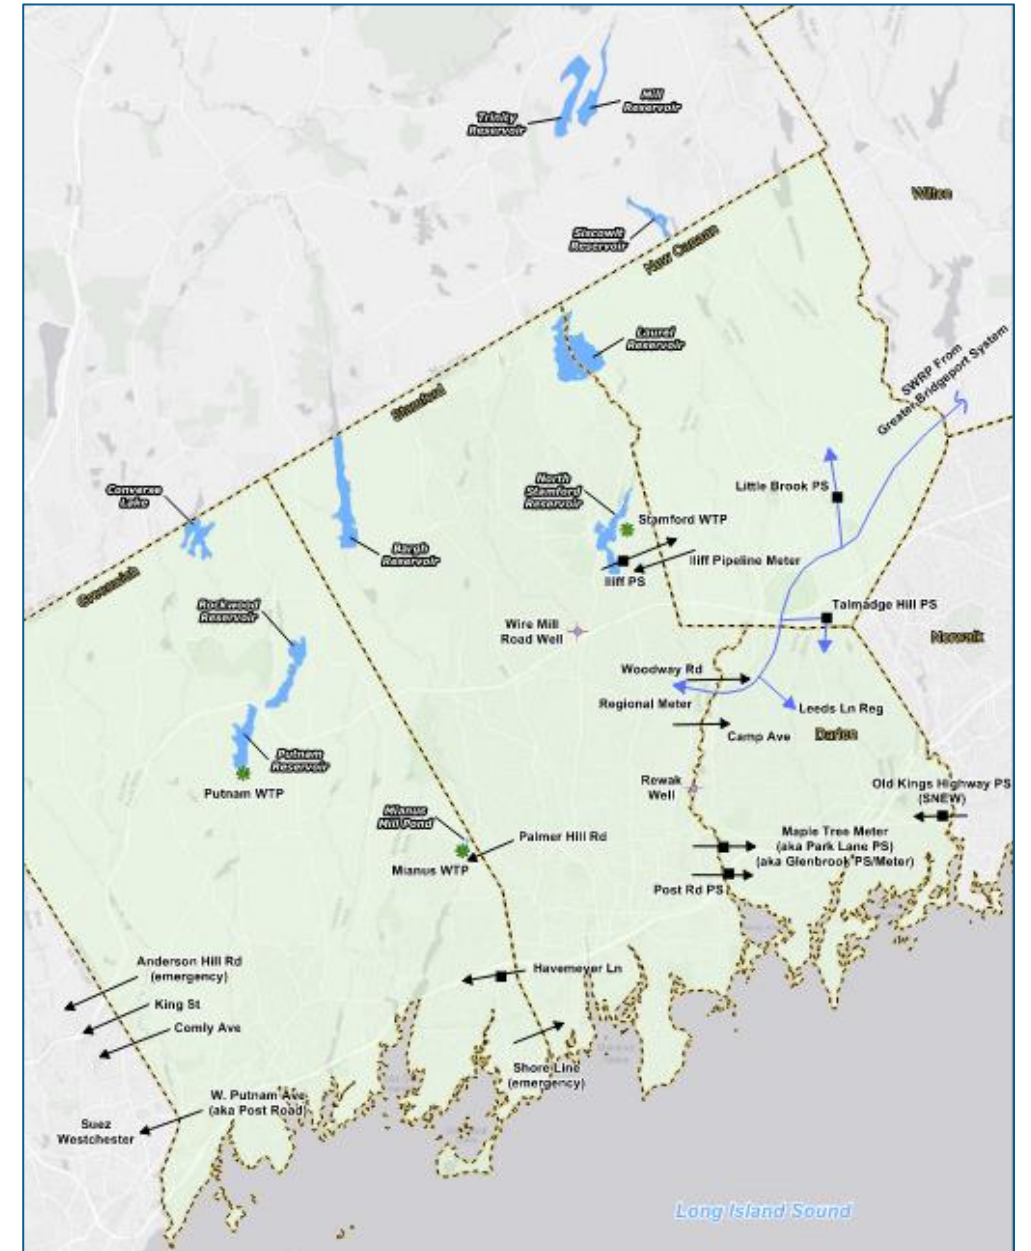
Trinity Reservoir

Mill Reservoir

Wilton

Siscowit Reservoir

New Canaan

Laurel Reservoir

SWRP From Greater Bridgeport System

Stamford

Converse Lake

North Stamford Reservoir

Little Brook PS

Stamford WTP

Bargh Reservoir

Iliff Pipeline Meter

Iliff PS

Greenwich

Rockwood Reservoir

Talmadge Hill PS

Wire Mill Road Well

Norwalk

Woodway Rd

Regional Meter

Leeds Ln Reg

Camp Ave

Darien

Putnam Reservoir

Putnam WTP

Rowak Well

Old Kings Highway PS (SNEW)

Mianus Mill Pond

Palmer Hill Rd

Mianus WTP

Maple Tree Meter (aka Park Lane PS) (aka Glenbrook PS/Meter)

Post Rd PS

Anderson Hill Rd (emergency)

Havemeyer Ln

King St

Comly Ave

Shore Line (emergency)

W. Putnam Ave (aka Post Road)

Suez Westchester

Long Island Sound